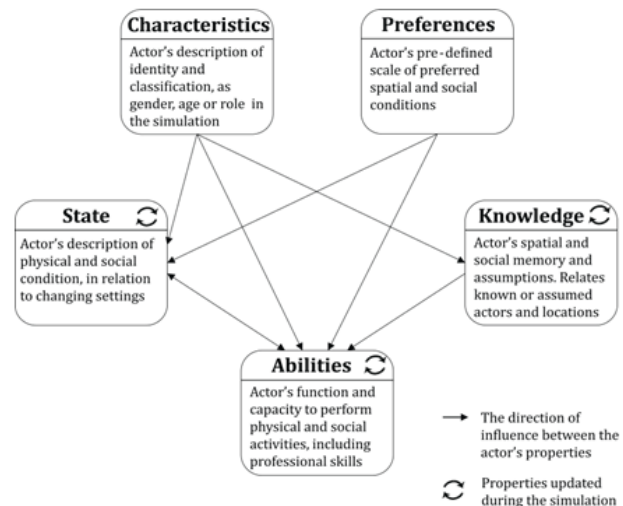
Characteristics
Actor's description of identity and classification, as gender, age or role in the simulation

Preferences
Actor's pre-defined scale of preferred spatial and social conditions

State
Actor's description of physical and social condition, in relation to changing settings

Knowledge
Actor's spatial and social memory and assumptions. Relates known or assumed actors and locations

Abilities
Actor's function and capacity to perform physical and social activities, including professional skills

The direction of influence between the actor's properties

Properties updated during the simulation